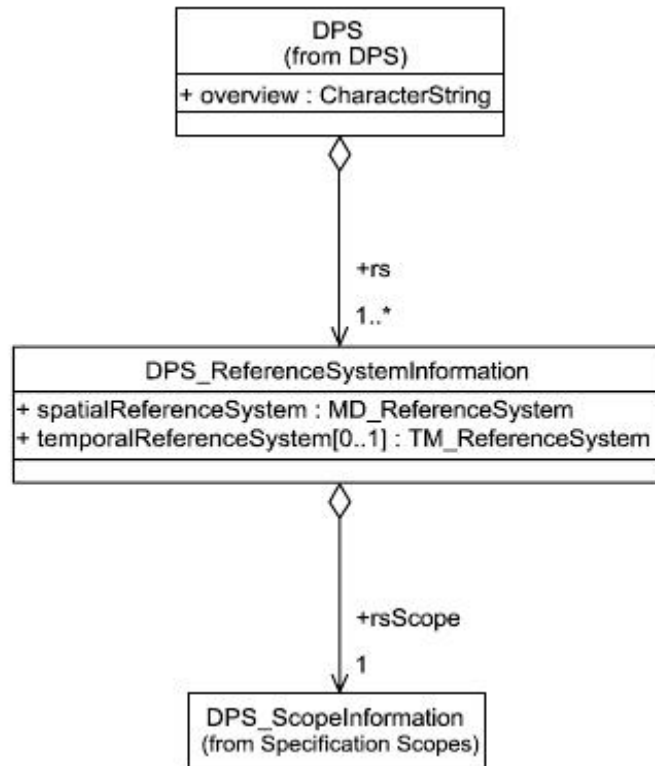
DPS
(from DPS)

+ overview : CharacterString

+rs

1..*

DPS_ReferenceSystemInformation

+ spatialReferenceSystem : MD_ReferenceSystem
+ temporalReferenceSystem[0..1] : TM_ReferenceSystem

+rsScope

1

DPS_ScopeInformation
(from Specification Scopes)